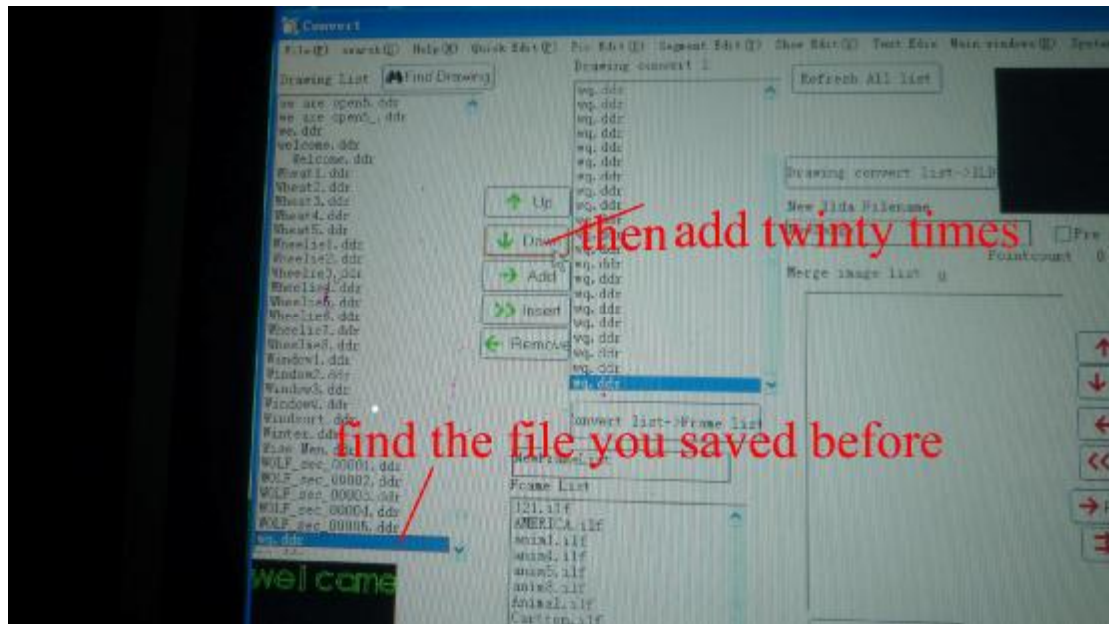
Convert

File(F) search(S) Help(H) Quick Edit(Z) Pic Edit(I) Segment Edit(T) Show Edit(X) Text Edit Main windows(M) Syste

Drawing List Find Drawing

we are open5.ddr
we are open5_.ddr
we.ddr
welcome.ddr
Welcome.ddr
Wheat1.ddr
Wheat2.ddr
Wheat3.ddr
Wheat4.ddr
Wheat5.ddr
Wheelie1.ddr
Wheelie2.ddr
Wheelie3.ddr
Wheelie4.ddr
Wheelie5.ddr
Wheelie6.ddr
Wheelie7.ddr
Wheelie8.ddr
Window1.ddr
Window2.ddr
Window3.ddr
Window4.ddr
Windsurf.ddr
Winter.ddr
Wine Men.ddr
WOLF_sec_00001.ddr
WOLF_sec_00002.ddr
WOLF_sec_00003.ddr
WOLF_sec_00004.ddr
WOLF_sec_00005.ddr
wq.ddr

welcome

Up
Down
Add
Insert
Remove

Drawing convert 1

wq.ddr
wq.ddr
wq.ddr
wq.ddr
wq.ddr
wq.ddr
wq.ddr
wq.ddr
wq.ddr
wq.ddr
wq.ddr
wq.ddr
wq.ddr
wq.ddr
wq.ddr
wq.ddr
wq.ddr
wq.ddr
wq.ddr
wq.ddr

Convert list->Frame list

Frame List

121.ilf
AMERICA.ilf
anim1.ilf
anim4.ilf
anim5.ilf
anim8.ilf
Animal.ilf
Caption.ilf

Refresh All list

Drawing convert list->ILD

New Ilda Filename

Pre

Pointcount 0

Merge image list 0

then add twinty times

find the file you saved before